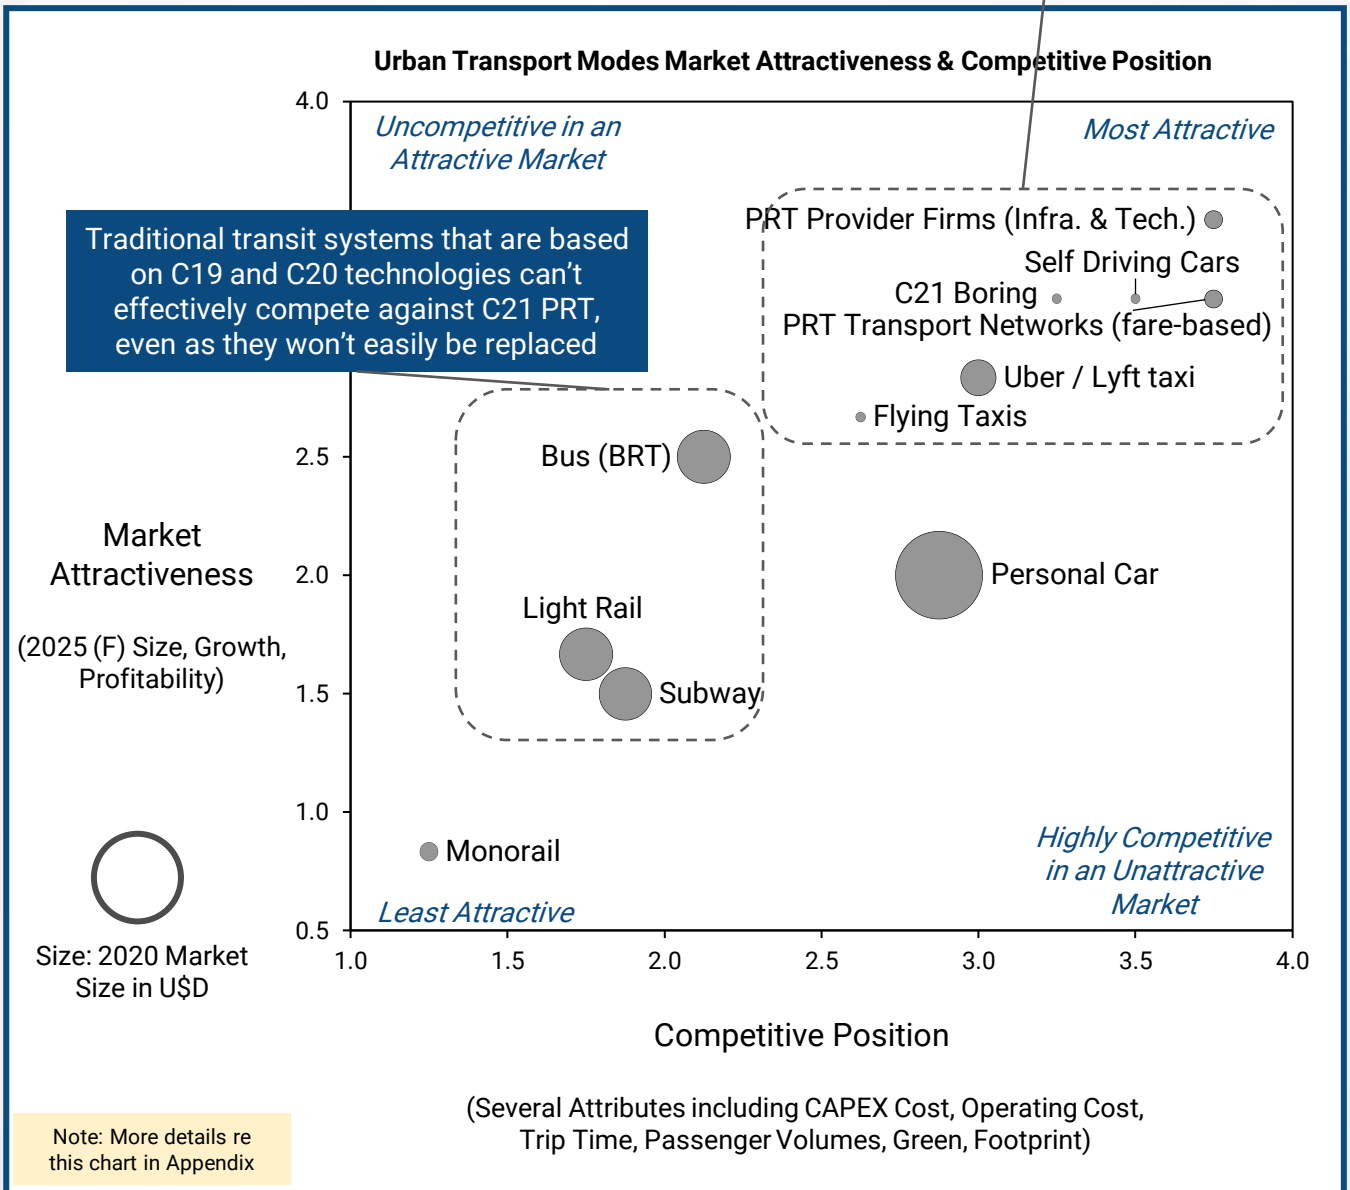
Urban Transport Modes Market Attractiveness & Competitive Position

Uncompetitive in an Attractive Market

Most Attractive

Traditional transit systems that are based on C19 and C20 technologies can't effectively compete against C21 PRT, even as they won't easily be replaced

PRT Provider Firms (Infra. & Tech.)

Self Driving Cars

C21 Boring

PRT Transport Networks (fare-based)

Uber / Lyft taxi

Flying Taxis

Bus (BRT)

Market Attractiveness

(2025 (F) Size, Growth, Profitability)

Personal Car

Light Rail

Subway

Monorail

Highly Competitive in an Unattractive Market

Least Attractive

Size: 2020 Market Size in U$D

4.0
2.5
2.0
1.5
1.0
0.5

1.0
1.5
2.0
2.5
3.0
3.5
4.0

Competitive Position

(Several Attributes including CAPEX Cost, Operating Cost, Trip Time, Passenger Volumes, Green, Footprint)

Note: More details re this chart in Appendix